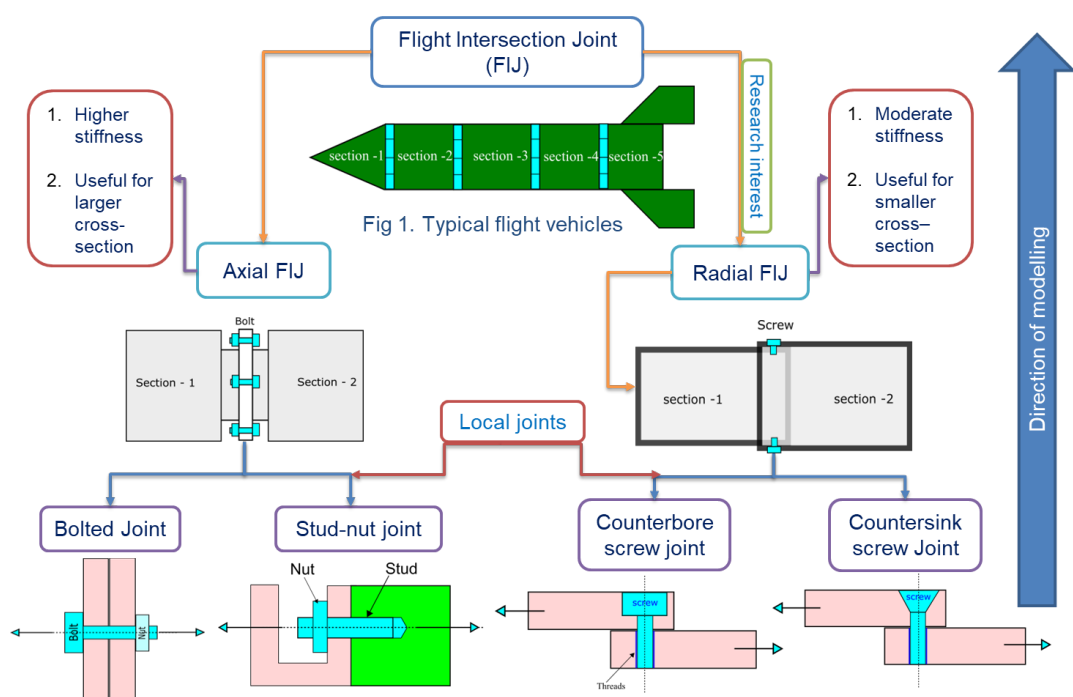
Flight Intersection Joint (FIJ)

Research interest

1. Higher stiffness

2. Useful for larger cross-section

section -1 section -2 section -3 section -4 section -5

Fig 1. Typical flight vehicles

1. Moderate stiffness

2. Useful for smaller cross–section

Direction of modelling

Axial FIJ

Radial FIJ

Bolt

Section - 1

Section - 2

Screw

section -1

section -2

Local joints

Bolted Joint

Stud-nut joint

Counterbore screw joint

Countersink screw Joint

Bolt

Nut

Nut

Stud

screw

screw

Threads